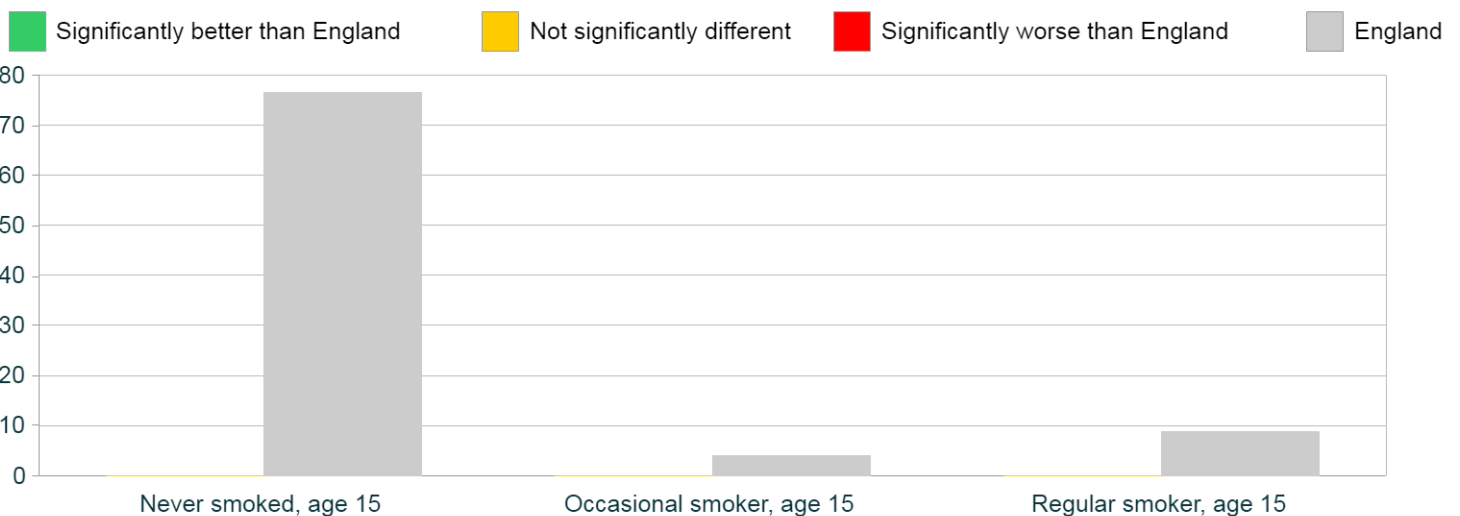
Significantly better than England
Not significantly different
Significantly worse than England
England

80
70
60
50
40
30
20
10
0

Never smoked, age 15
Occasional smoker, age 15
Regular smoker, age 15